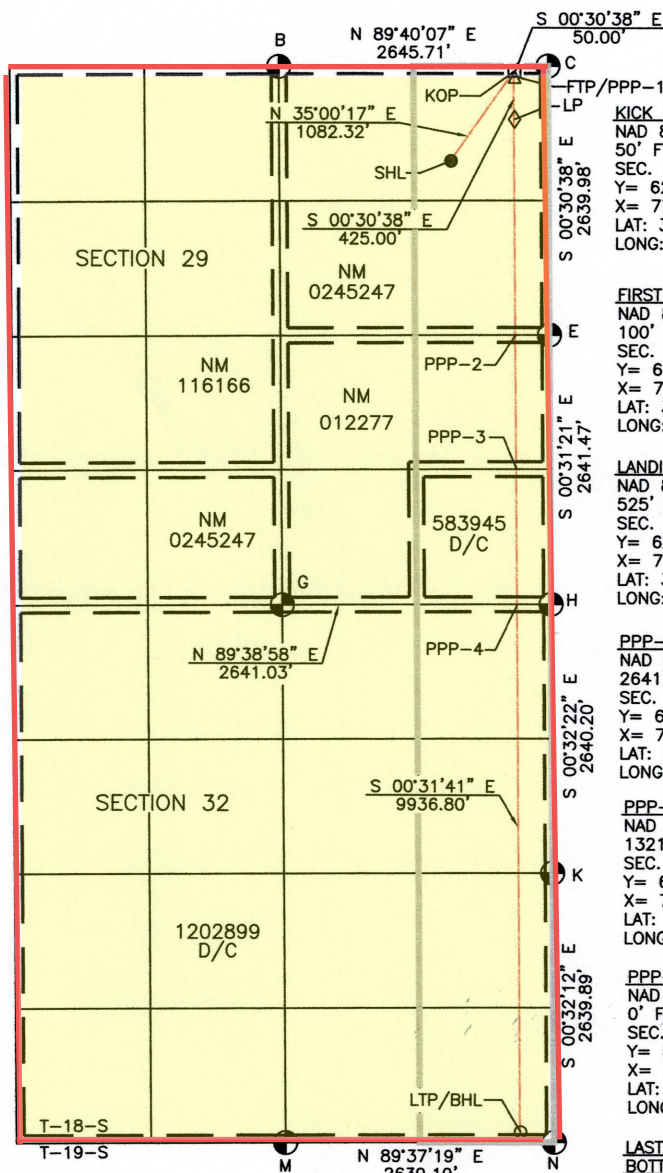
S 00°30'38" E
50.00'

N 89°40'07" E
2645.71'

B

C

KOP

FTP/PPP-1

LP

N 35°00'17" E
1082.32'

SHL

S 00°30'38" E
425.00'

S 00°30'38" E
2639.98'

KICK
NAD 8
50' F
SEC.
Y= 6
X= 7
LAT: 3
LONG:

SECTION 29

NM
0245247

FIRST
NAD 8
100'
SEC.
Y= 6
X= 7
LAT: 3
LONG:

E

NM
116166

NM
012277

PPP-2

PPP-3

S 00°31'21" E
2641.47'

LANDI
NAD 8
525'
SEC.
Y= 6
X= 7
LAT: 3
LONG:

NM
0245247

583945
D/C

G

H

N 89°38'58" E
2641.03'

PPP-4

PPP-
NAD
2641
SEC.
Y= 6
X= 7
LAT:
LONG

S 00°32'22" E
2640.20'

SECTION 32

S 00°31'41" E
9936.80'

PPP-
NAD
1321
SEC.
Y= 6
X= 7
LAT:
LONG

K

1202899
D/C

S 00°32'12" E
2639.89'

PPP-
NAD
0' F
SEC.
Y=
X=
LAT:
LONG

LTP/BHL

T-18-S
T-19-S

M

N 89°37'19" E
2639.10'

N

LAST
BOTT